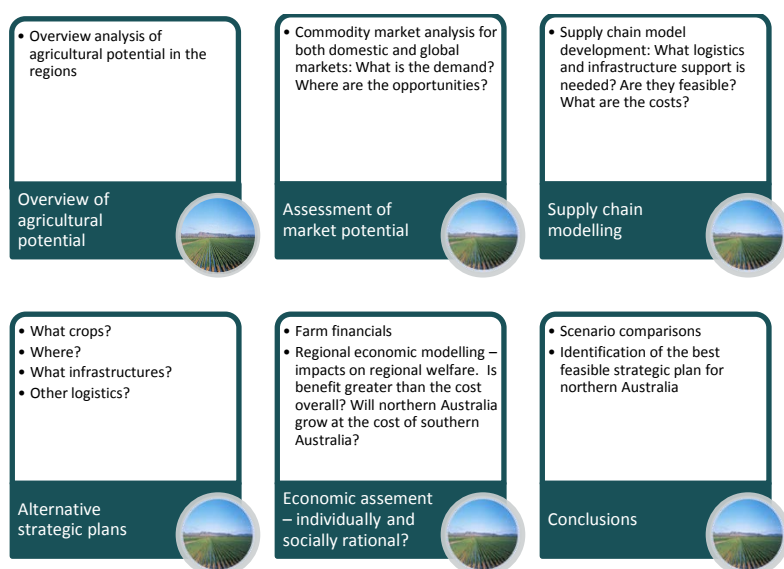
• Overview analysis of agricultural potential in the regions

Overview of agricultural potential

• Commodity market analysis for both domestic and global markets: What is the demand? Where are the opportunities?

Assessment of market potential

• Supply chain model development: What logistics and infrastructure support is needed? Are they feasible? What are the costs?

Supply chain modelling

• What crops?
• Where?
• What infrastructures?
• Other logistics?

Alternative strategic plans

• Farm financials
• Regional economic modelling – impacts on regional welfare. Is benefit greater than the cost overall? Will northern Australia grow at the cost of southern Australia?

Economic assement – individually and socially rational?

• Scenario comparisons
• Identification of the best feasible strategic plan for northern Australia

Conclusions